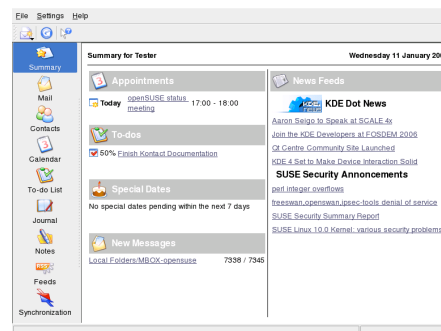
File Settings Help

Summary
Mail
Contacts
Calendar
To-do List
Journal
Notes
Feeds
Synchronization

Summary for Tester

Wednesday 11 January 20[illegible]

Appointments

Today openSUSE status meeting 17:00 - 18:00

To-dos

50% Finish Kontact Documentation

Special Dates

No special dates pending within the next 7 days

New Messages

Local Folders/MBOX-opensuse 7338 / 7345

News Feeds

KDE Dot News

Aaron Seigo to Speak at SCALE 4x

Join the KDE Developers at FOSDEM 2006

Qt Centre Community Site Launched

KDE 4 Set to Make Device Interaction Solid

SUSE Security Annoncements

perl integer overflows

freeswan,openswan,ipsec-tools denial of service

SUSE Security Summary Report

SUSE Linux 10.0 Kernel: various security problems